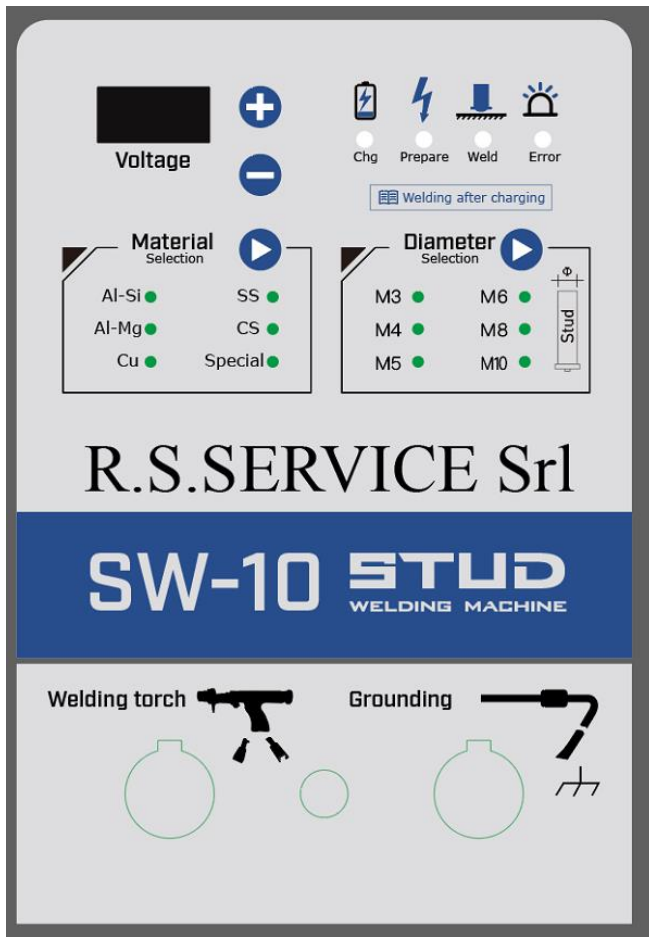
Voltage

Chg Prepare Weld Error

Welding after charging

Material
Selection

Al-Si SS
Al-Mg CS
Cu Special

Diameter
Selection

M3 M6
M4 M8
M5 M10

Φ
Stud

R.S.SERVICE Srl

SW-10 STUD
WELDING MACHINE

Welding torch

Grounding